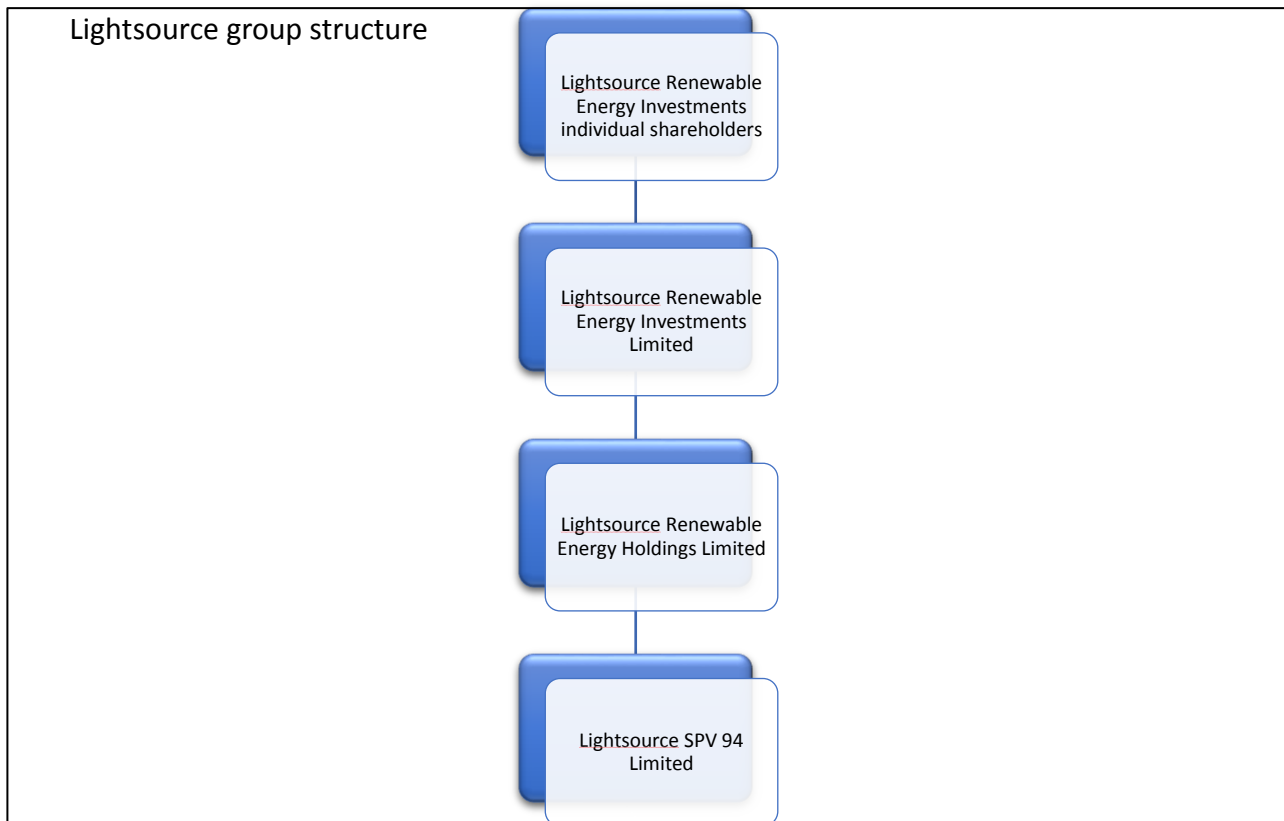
Lightsource group structure

Lightsource Renewable Energy Investments individual shareholders

Lightsource Renewable Energy Investments Limited

Lightsource Renewable Energy Holdings Limited

Lightsource SPV 94 Limited